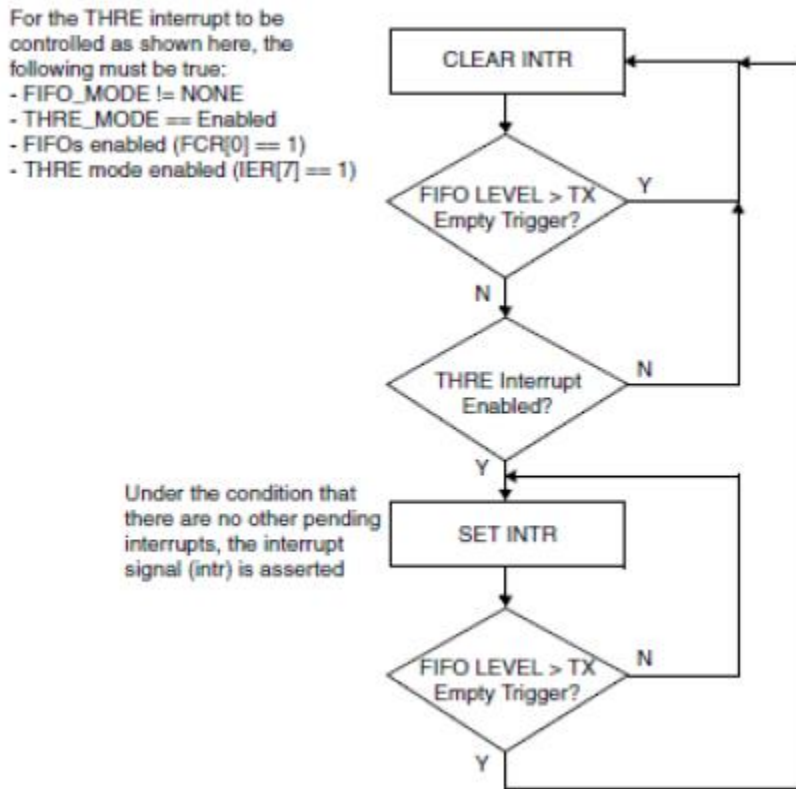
For the THRE interrupt to be controlled as shown here, the following must be true:
- FIFO_MODE != NONE
- THRE_MODE == Enabled
- FIFOs enabled (FCR[0] == 1)
- THRE mode enabled (IER[7] == 1)

CLEAR INTR

FIFO LEVEL > TX Empty Trigger?

Y

N

THRE Interrupt Enabled?

N

Y

Under the condition that there are no other pending interrupts, the interrupt signal (intr) is asserted

SET INTR

FIFO LEVEL > TX Empty Trigger?

N

Y